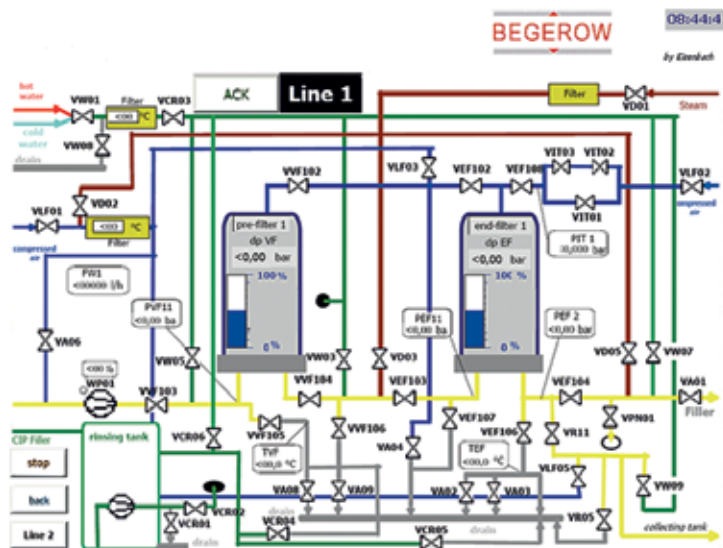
BEGEROW

08:44:4

by Eisenbach

hot water

cold water

drain

VW01

Filter

<00 °C

VCR03

ACK

Line 1

Filter

VD01

Steam

VW08

VLF03

VEF102

VEF108

VIT03

VIT02

VLF02

VD02

VVF102

VIT01

compressed air

VLF01

<00 °C

Filter

pre-filter 1

dp VF

<0,00 bar

100 %

end-filter 1

dp EF

<0,00 bar

10C %

PIT 1

<0,000 bar

compressed air

FW1

<00000 l/h

PVF11

<0,00 ba

PEF11

<0,00 ba

PEF 2

<0,00 bar

VA06

0 %

0 %

VW05

VW03

VD03

VD05

VW07

<00 %

WP01

VVF103

VVF104

VEF103

VEF104

VA01

Filler

VPN01

CIP Filler

rinsing tank

VCR06

VVF105

VVF106

VEF107

VEF106

VR11

TVF

<00,0 °C

VA04

TEF

<00,0 °C

stop

VLF05

back

VCR02

VA08

VA09

VA02

VA03

VW09

VCR01

VCR04

drain

VR05

Line 2

drain

VCR05

drain

collecting tank